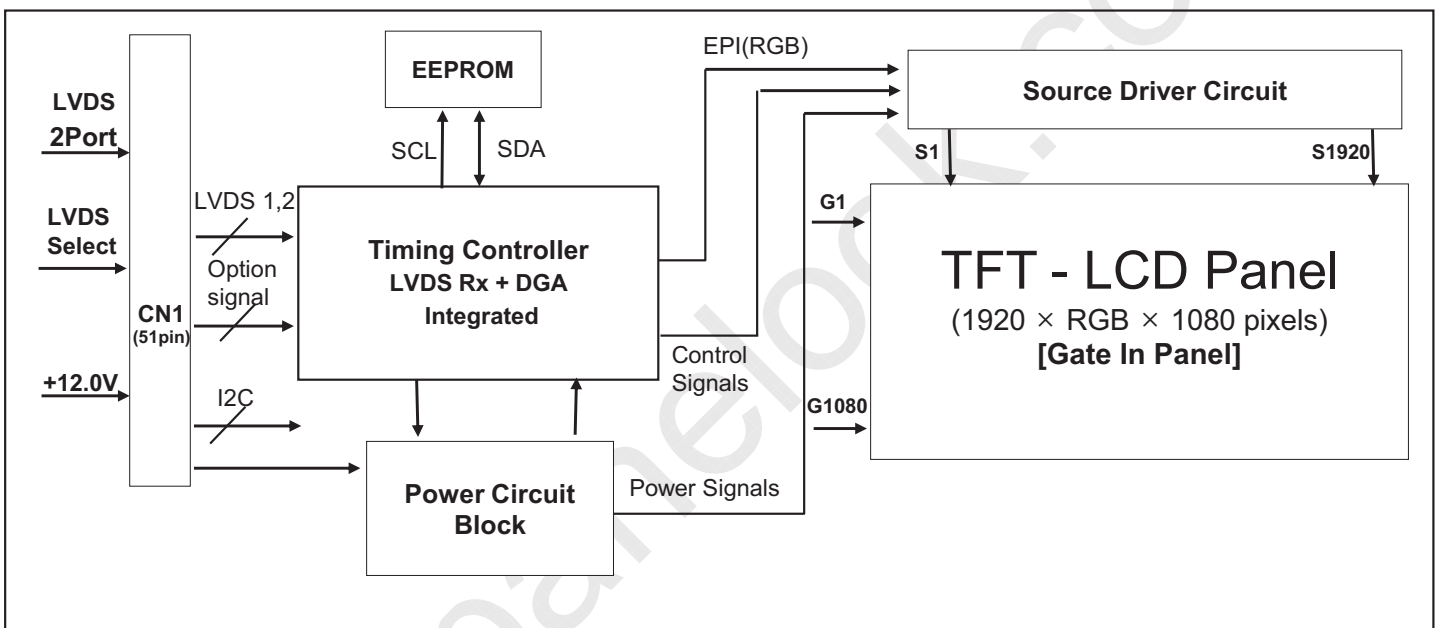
EEPROM

EPI(RGB)

Source Driver Circuit

LVDS 2Port

SCL

SDA

S1

S1920

LVDS Select

LVDS 1,2

G1

Timing Controller
LVDS Rx + DGA
Integrated

Option signal

TFT - LCD Panel
(1920 × RGB × 1080 pixels)
[Gate In Panel]

CN1
(51pin)

Control Signals

+12.0V

I2C

G1080

Power Circuit Block

Power Signals